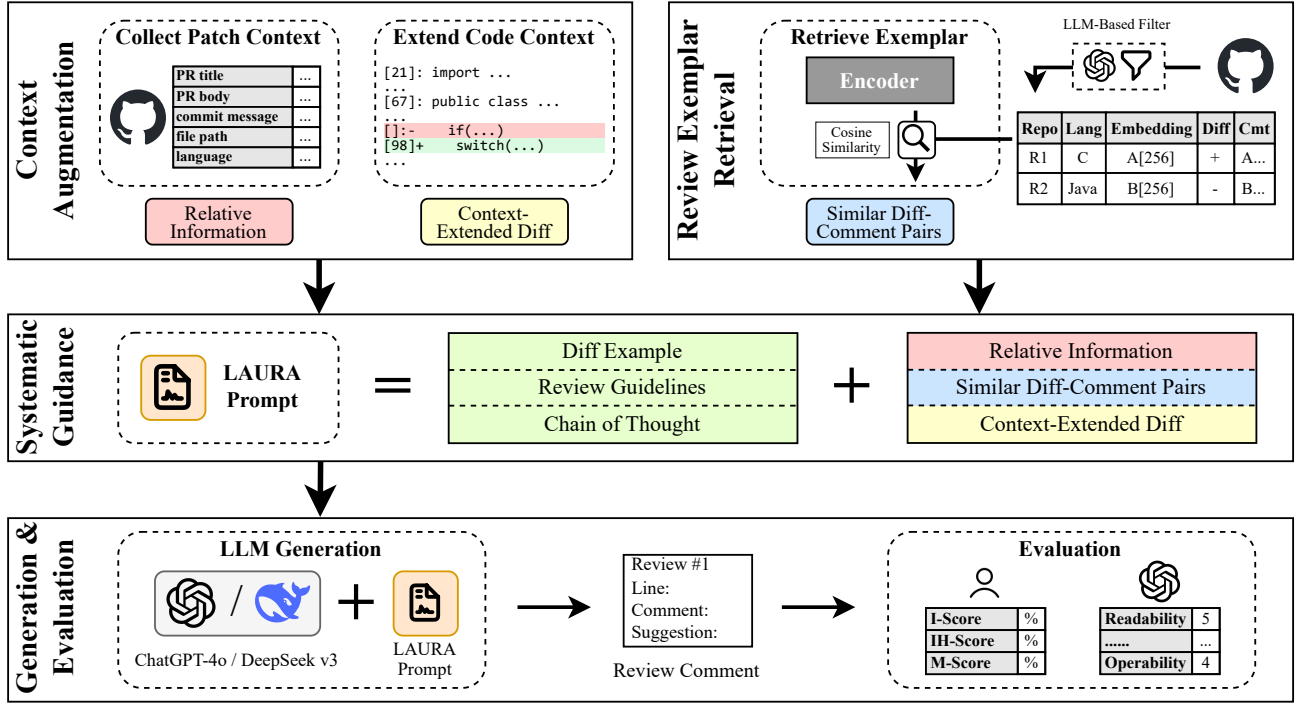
Context Augmentation

Collect Patch Context

| PR title | ... |
|---|---|
| PR body | ... |
| commit message | ... |
| file path | ... |
| language | ... |

Relative Information

Extend Code Context

[21]: import ...
...
[67]: public class ...
...
[]:-    if(...)
[98]+    switch(...)
...

Context-Extended Diff

Review Exemplar Retrieval

Retrieve Exemplar

Encoder

Cosine Similarity

Similar Diff-Comment Pairs

LLM-Based Filter

| Repo | Lang | Embedding | Diff | Cmt |
|---|---|---|---|---|
| R1 | C | A[256] | + | A... |
| R2 | Java | B[256] | - | B... |

Systematic Guidance

LAURA Prompt

=

Diff Example
Review Guidelines
Chain of Thought

+

Relative Information
Similar Diff-Comment Pairs
Context-Extended Diff

Generation & Evaluation

LLM Generation

/

ChatGPT-4o / DeepSeek v3

+

LAURA Prompt

Review #1
Line:
Comment:
Suggestion:

Review Comment

Evaluation

| I-Score | % |
|---|---|
| IH-Score | % |
| M-Score | % |

| Readability | 5 |
|---|---|
| ...... | ... |
| Operability | 4 |